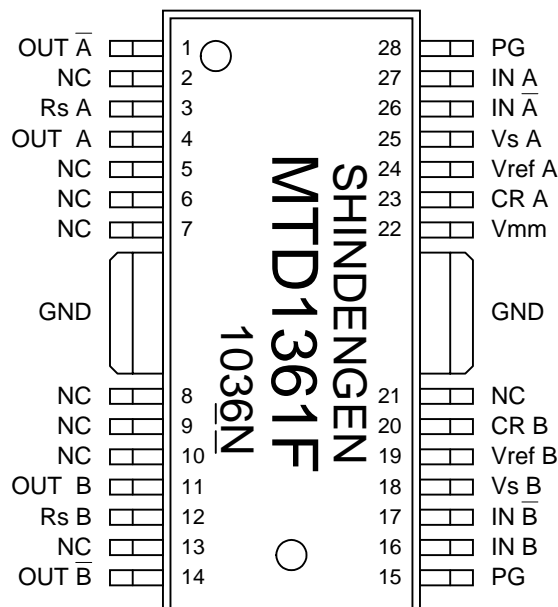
OUT $\overline{A}$ 1
NC 2
Rs A 3
OUT A 4
NC 5
NC 6
NC 7
GND
NC 8
NC 9
NC 10
OUT B 11
Rs B 12
NC 13
OUT $\overline{B}$ 14

28 PG
27 IN A
26 IN $\overline{A}$
25 Vs A
24 Vref A
23 CR A
22 Vmm
GND
21 NC
20 CR B
19 Vref B
18 Vs B
17 IN $\overline{B}$
16 IN B
15 PG

SHINDENGEN
MTD1361F
1036N